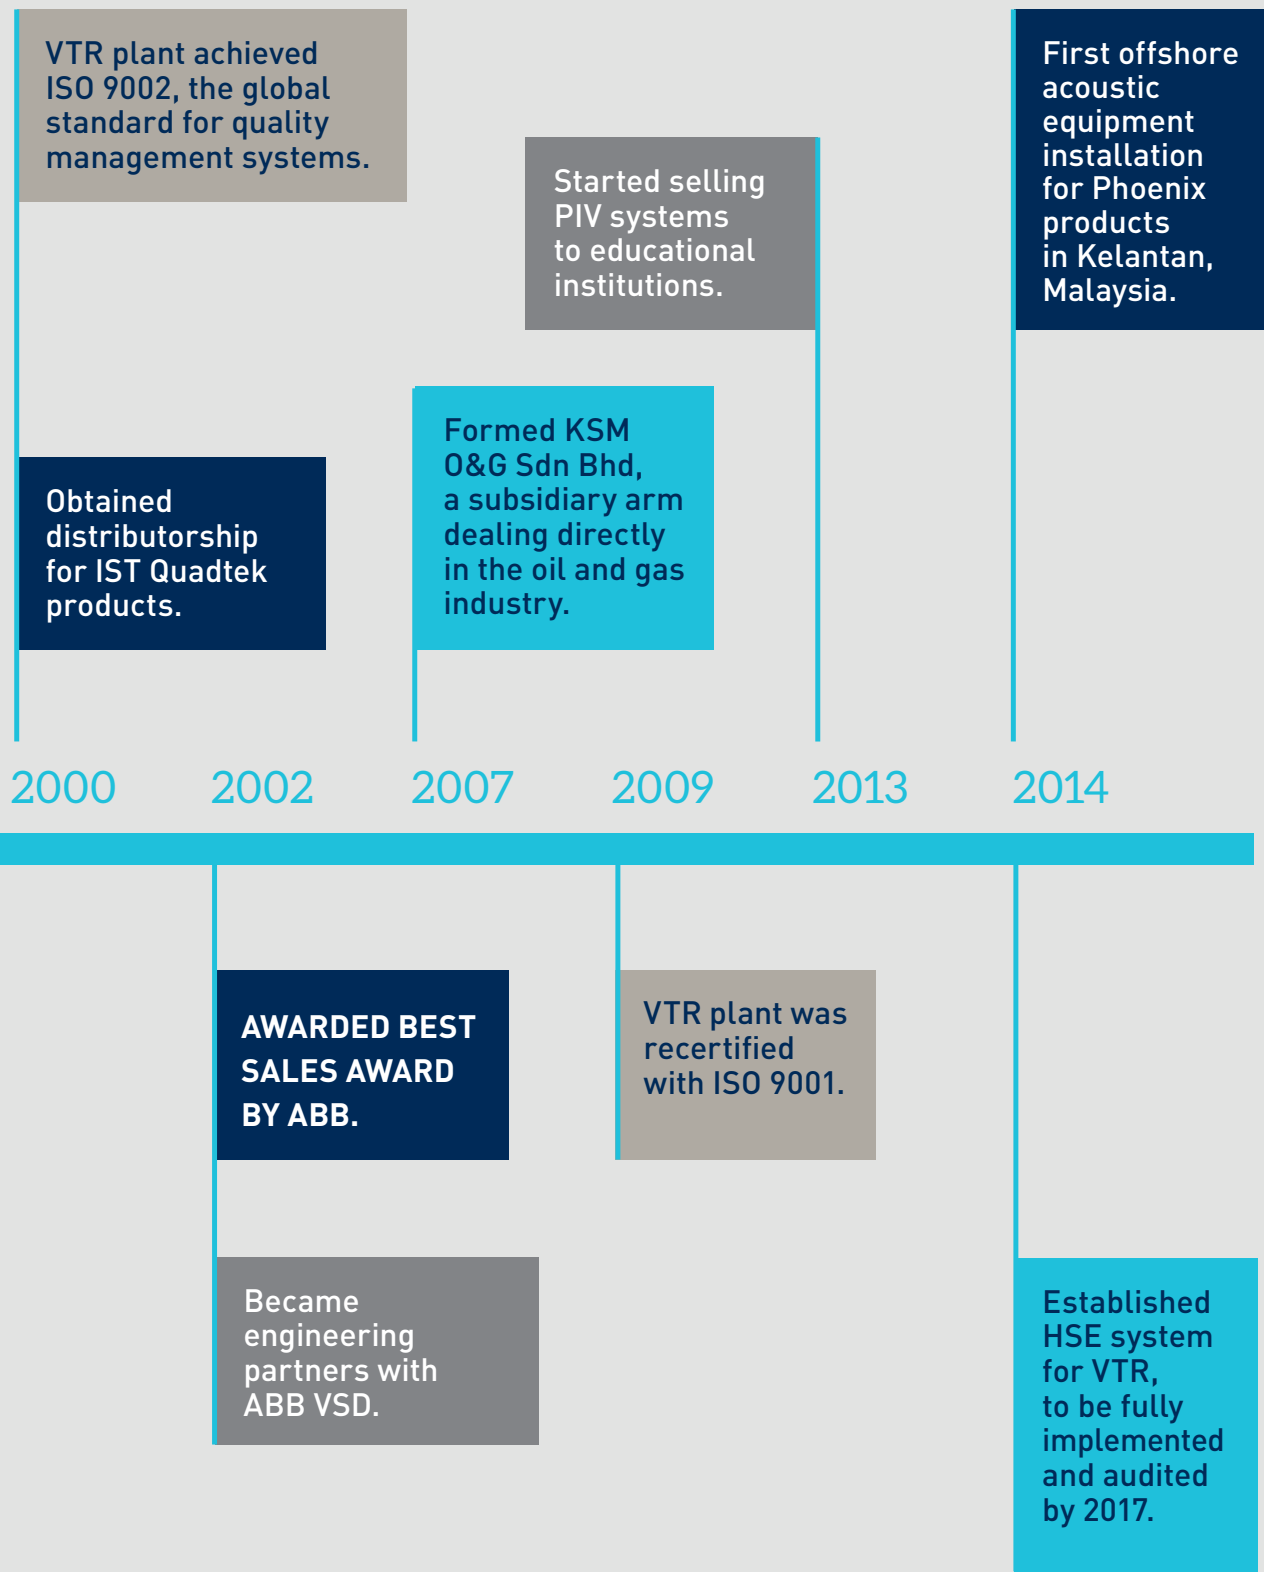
VTR plant achieved ISO 9002, the global standard for quality management systems.

Obtained distributorship for IST Quadtek products.

Formed KSM O&G Sdn Bhd, a subsidiary arm dealing directly in the oil and gas industry.

Started selling PIV systems to educational institutions.

First offshore acoustic equipment installation for Phoenix products in Kelantan, Malaysia.

2000

2002

2007

2009

2013

2014

AWARDED BEST SALES AWARD BY ABB.

Became engineering partners with ABB VSD.

VTR plant was recertified with ISO 9001.

Established HSE system for VTR, to be fully implemented and audited by 2017.